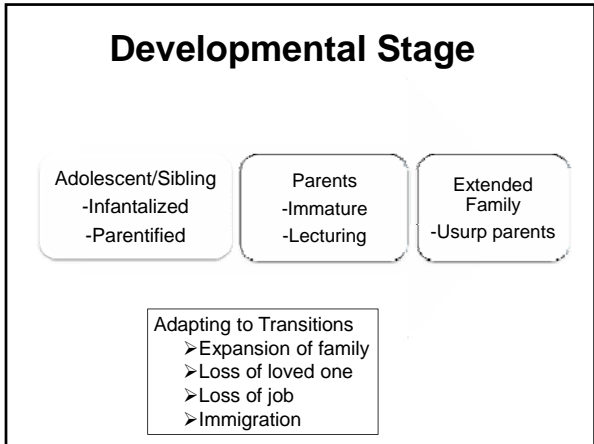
Developmental Stage

Adolescent/Sibling
-Infantalized
-Parentified

Parents
-Immature
-Lecturing

Extended Family
-Usurp parents

Adapting to Transitions
➢Expansion of family
➢Loss of loved one
➢Loss of job
➢Immigration